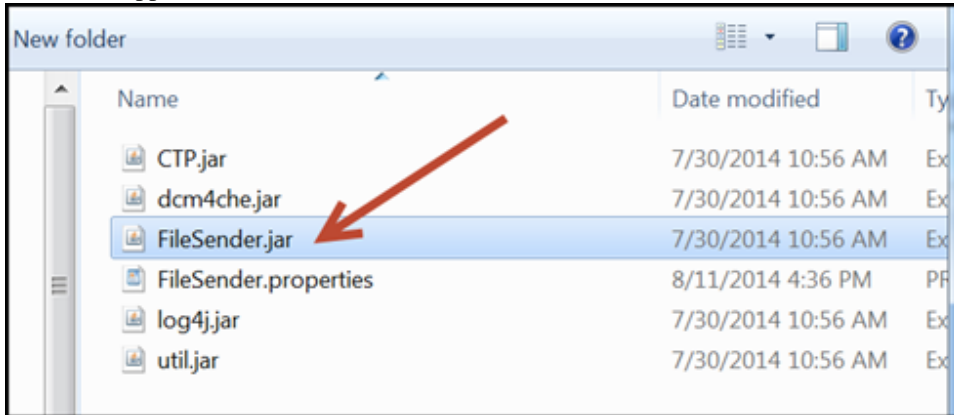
New folder

| Name | Date modified | Ty |
|---|---|---|
| CTP.jar | 7/30/2014 10:56 AM | Ex |
| dcm4che.jar | 7/30/2014 10:56 AM | Ex |
| FileSender.jar | 7/30/2014 10:56 AM | Ex |
| FileSender.properties | 8/11/2014 4:36 PM | PF |
| log4j.jar | 7/30/2014 10:56 AM | Ex |
| util.jar | 7/30/2014 10:56 AM | Ex |